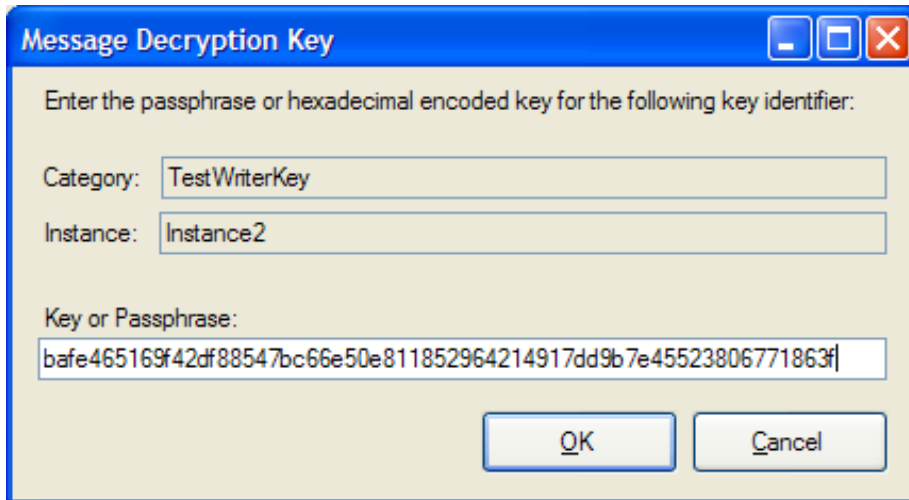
Message Decryption Key

Enter the passphrase or hexadecimal encoded key for the following key identifier:

Category: TestWriterKey

Instance: Instance2

Key or Passphrase:

bafe465169f42df88547bc66e50e811852964214917dd9b7e45523806771863f

OK

Cancel